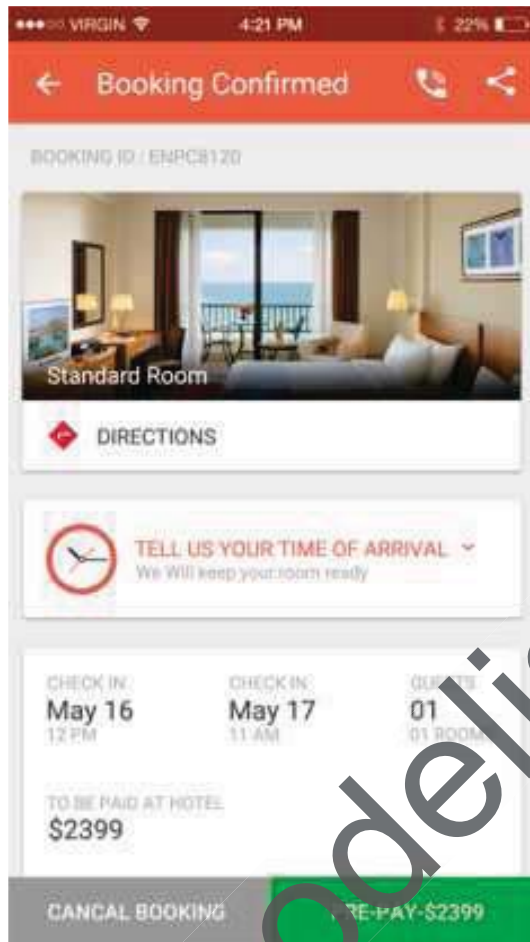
VIRGIN 4:21 PM 22%

Booking Confirmed

BOOKING ID / ENPC8120

Standard Room

DIRECTIONS

TELL US YOUR TIME OF ARRIVAL
We Will keep your room ready

CHECK IN
May 16
12 PM

CHECK IN
May 17
11 AM

GU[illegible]TS
01
01 ROOM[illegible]

TO BE PAID AT HOTEL
$2399

CANCAL BOOKING

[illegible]RE-PAY-$2399

odeli